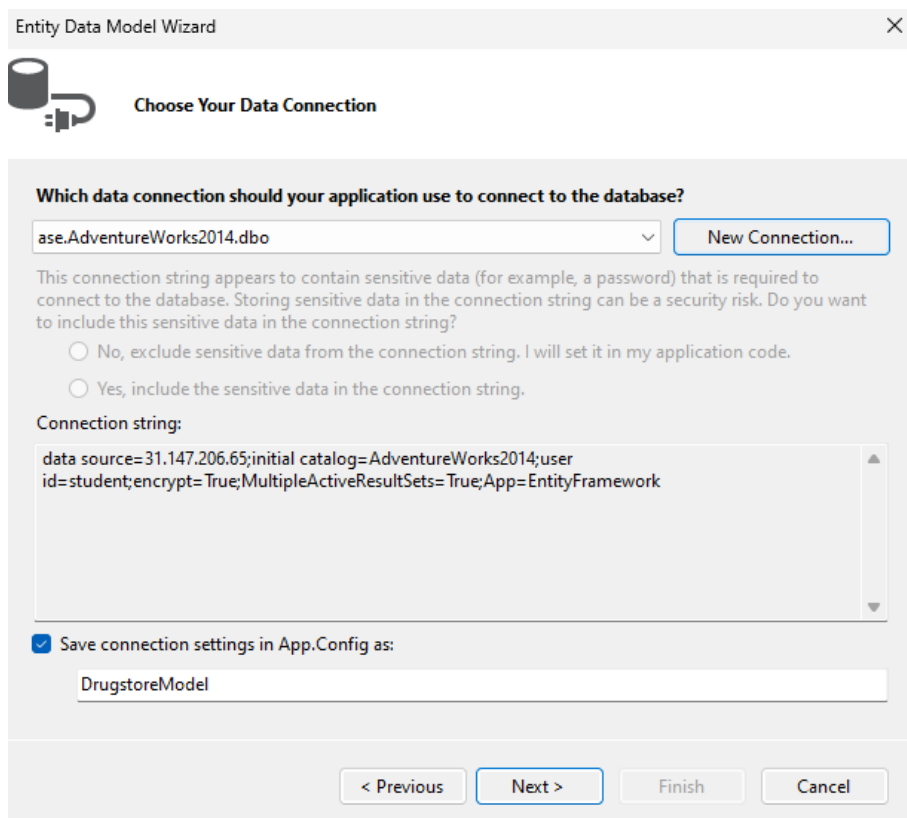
Entity Data Model Wizard

Choose Your Data Connection

Which data connection should your application use to connect to the database?

ase.AdventureWorks2014.dbo

New Connection...

This connection string appears to contain sensitive data (for example, a password) that is required to connect to the database. Storing sensitive data in the connection string can be a security risk. Do you want to include this sensitive data in the connection string?

No, exclude sensitive data from the connection string. I will set it in my application code.

Yes, include the sensitive data in the connection string.

Connection string:

data source=31.147.206.65;initial catalog=AdventureWorks2014;user id=student;encrypt=True;MultipleActiveResultSets=True;App=EntityFramework

Save connection settings in App.Config as:

DrugstoreModel

< Previous

Next >

Finish

Cancel